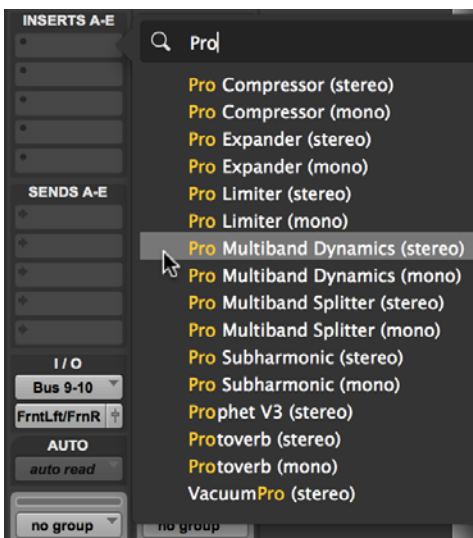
INSERTS A-E

Pro

Pro Compressor (stereo)
Pro Compressor (mono)
Pro Expander (stereo)
Pro Expander (mono)
Pro Limiter (stereo)
Pro Limiter (mono)
Pro Multiband Dynamics (stereo)
Pro Multiband Dynamics (mono)
Pro Multiband Splitter (stereo)
Pro Multiband Splitter (mono)
Pro Subharmonic (stereo)
Pro Subharmonic (mono)
Prophet V3 (stereo)
Protoverb (stereo)
Protoverb (mono)
VacuumPro (stereo)

SENDS A-E

I / O
Bus 9-10
FrntLft/FrnR
AUTO
auto read
no group
no group